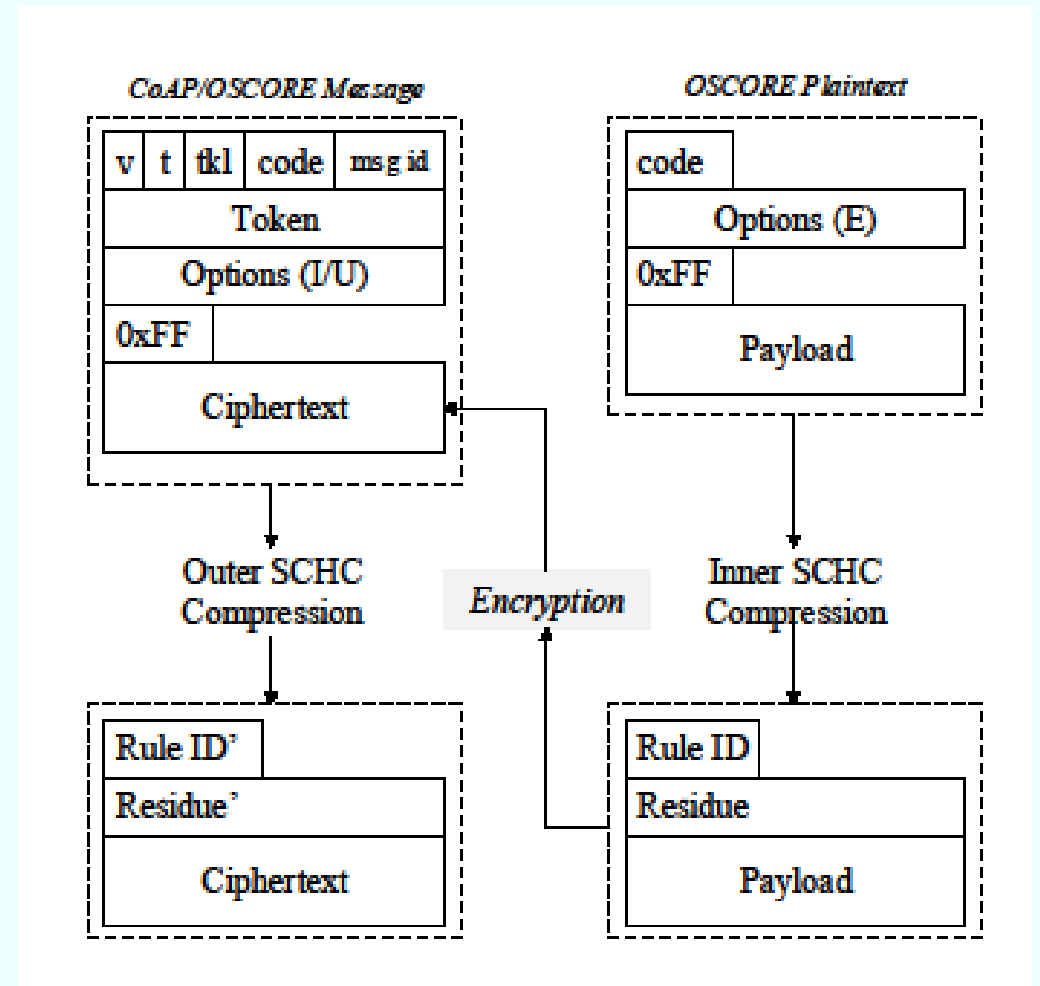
CoAP/OSCORE Message

| v | t | tkl | code | msg id |
|---|---|---|---|---|
| Token | | | | |
| Options (I/U) | | | | |
| 0xFF | | | | |
| Ciphertext | | | | |

OSCORE Plaintext

| code |
|---|
| Options (E) |
| 0xFF |
| Payload |

Outer SCHC Compression

Encryption

Inner SCHC Compression

| Rule ID' |
|---|
| Residue' |
| Ciphertext |

| Rule ID |
|---|
| Residue |
| Payload |